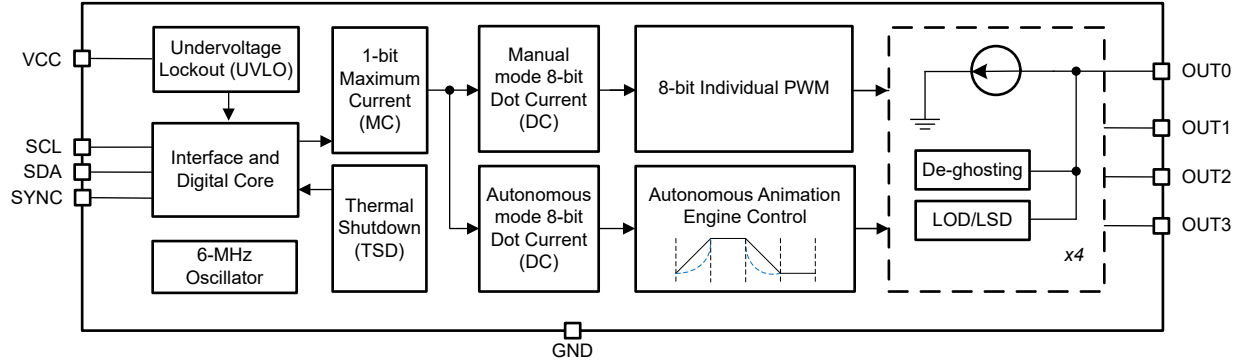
VCC

Undervoltage Lockout (UVLO)

SCL
SDA
SYNC

Interface and Digital Core

6-MHz Oscillator

1-bit Maximum Current (MC)

Thermal Shutdown (TSD)

Manual mode 8-bit Dot Current (DC)

Autonomous mode 8-bit Dot Current (DC)

8-bit Individual PWM

Autonomous Animation Engine Control

De-ghosting

LOD/LSD

x4

OUT0
OUT1
OUT2
OUT3

GND